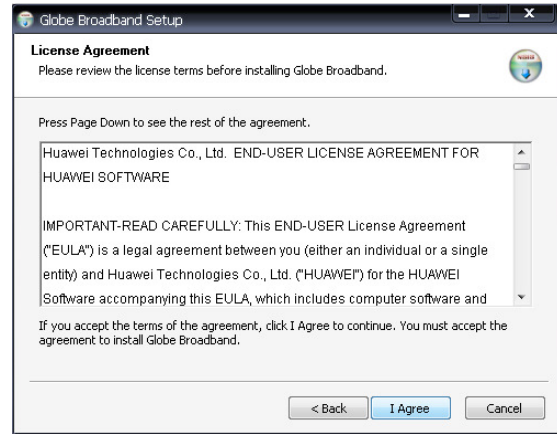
Globe Broadband Setup

License Agreement
Please review the license terms before installing Globe Broadband.

Press Page Down to see the rest of the agreement.

Huawei Technologies Co., Ltd. END-USER LICENSE AGREEMENT FOR HUAWEI SOFTWARE

IMPORTANT-READ CAREFULLY: This END-USER License Agreement ("EULA") is a legal agreement between you (either an individual or a single entity) and Huawei Technologies Co., Ltd. ("HUAWEI") for the HUAWEI Software accompanying this EULA, which includes computer software and

If you accept the terms of the agreement, click I Agree to continue. You must accept the agreement to install Globe Broadband.

< Back | I Agree | Cancel